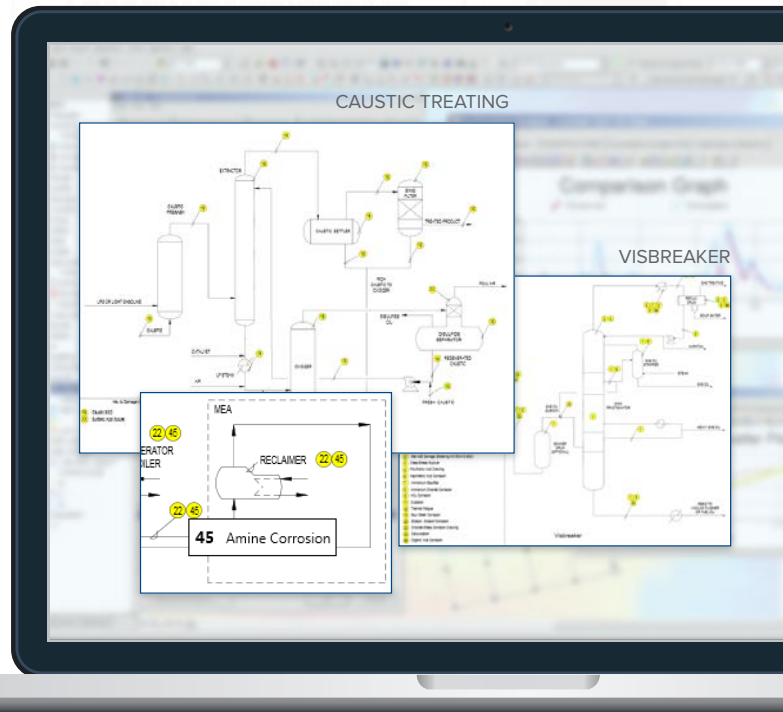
CAUSTIC TREATING

Comparison Graph

VISBREAKER

EXTRACTOR

CAUSTIC SETTLER

TREATED PRODUCT

RICH CAUSTIC TO OXIDIZER

OXIDIZER

DISULFIDE SEPARATOR

REGENERATED CAUSTIC

FRESH CAUSTIC

AIR

STEAM

Visbreaker

MEA

22 45

ERATOR

OILER

RECLAIMER

22 45

22 45

45 Amine Corrosion